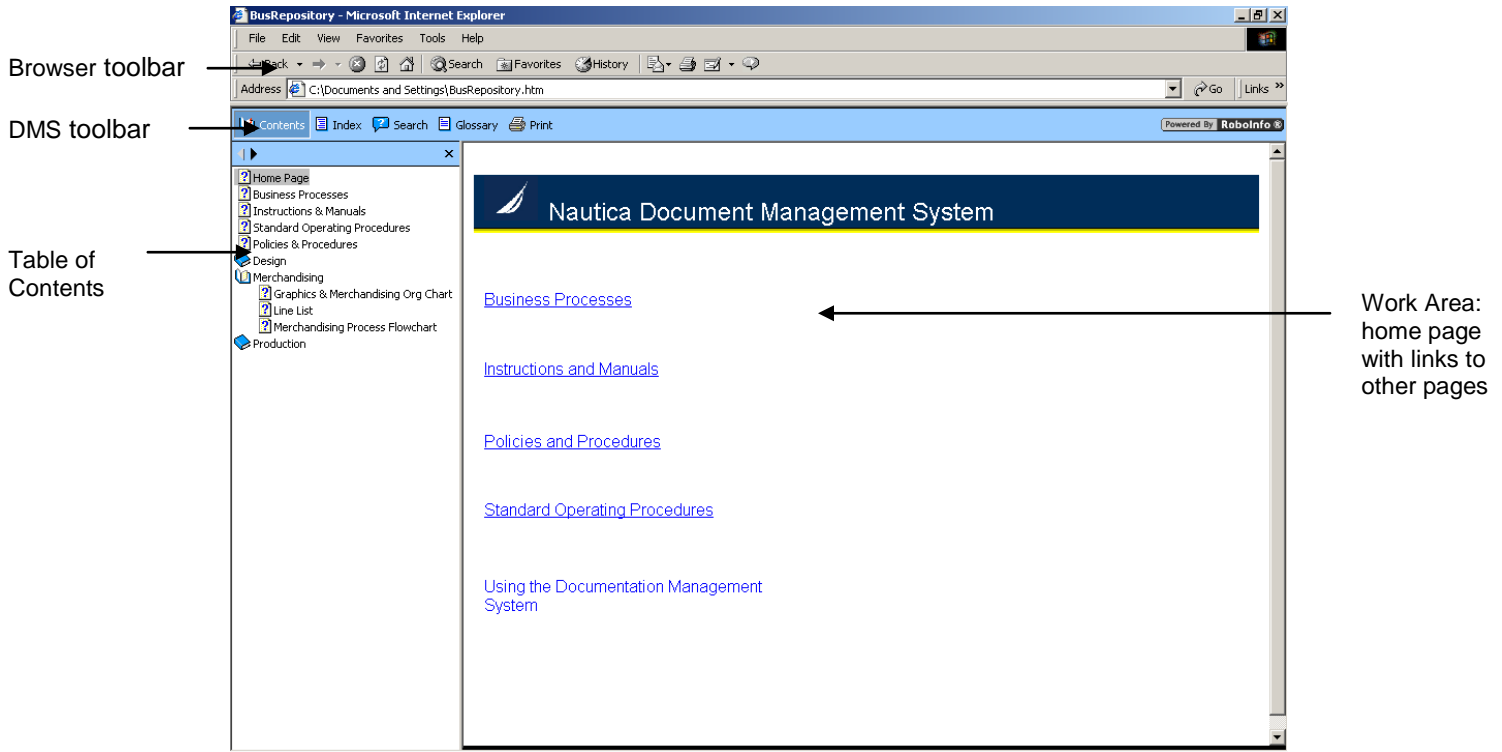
BusRepository - Microsoft Internet Explorer

File Edit View Favorites Tools Help

Browser toolbar

Back Search Favorites History

Address C:\Documents and Settings\BusRepository.htm Go Links »

DMS toolbar

Contents Index Search Glossary Print

Powered By RoboInfo

Home Page
Business Processes
Instructions & Manuals
Standard Operating Procedures
Policies & Procedures
Design
Merchandising
Graphics & Merchandising Org Chart
Line List
Merchandising Process Flowchart
Production

Table of Contents

Nautica Document Management System

Business Processes

Instructions and Manuals

Policies and Procedures

Standard Operating Procedures

Using the Documentation Management System

Work Area: home page with links to other pages